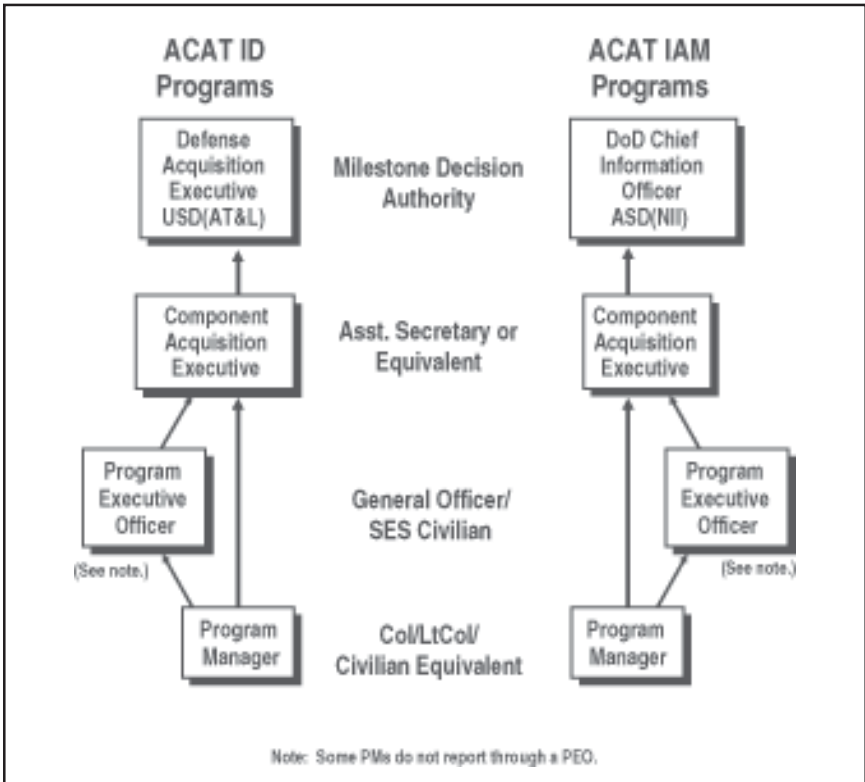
ACAT ID Programs

ACAT IAM Programs

Defense Acquisition Executive USD(AT&L)

Milestone Decision Authority

DoD Chief Information Officer ASD(NII)

Component Acquisition Executive

Asst. Secretary or Equivalent

Component Acquisition Executive

Program Executive Officer

General Officer/ SES Civilian

Program Executive Officer

(See note.)

(See note.)

Program Manager

Col/LtCol/ Civilian Equivalent

Program Manager

Note: Some PMs do not report through a PEO.